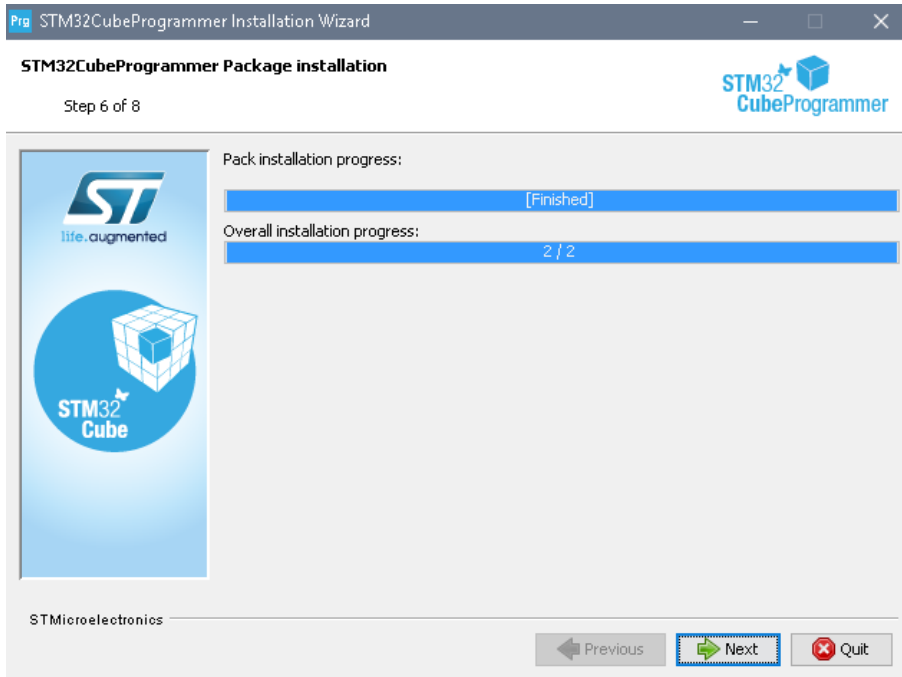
Prg STM32CubeProgrammer Installation Wizard

STM32CubeProgrammer Package installation

Step 6 of 8

STM32 CubeProgrammer

ST
life.augmented

STM32 Cube

Pack installation progress:

[Finished]

Overall installation progress:

2 / 2

STMicroelectronics

Previous

Next

Quit